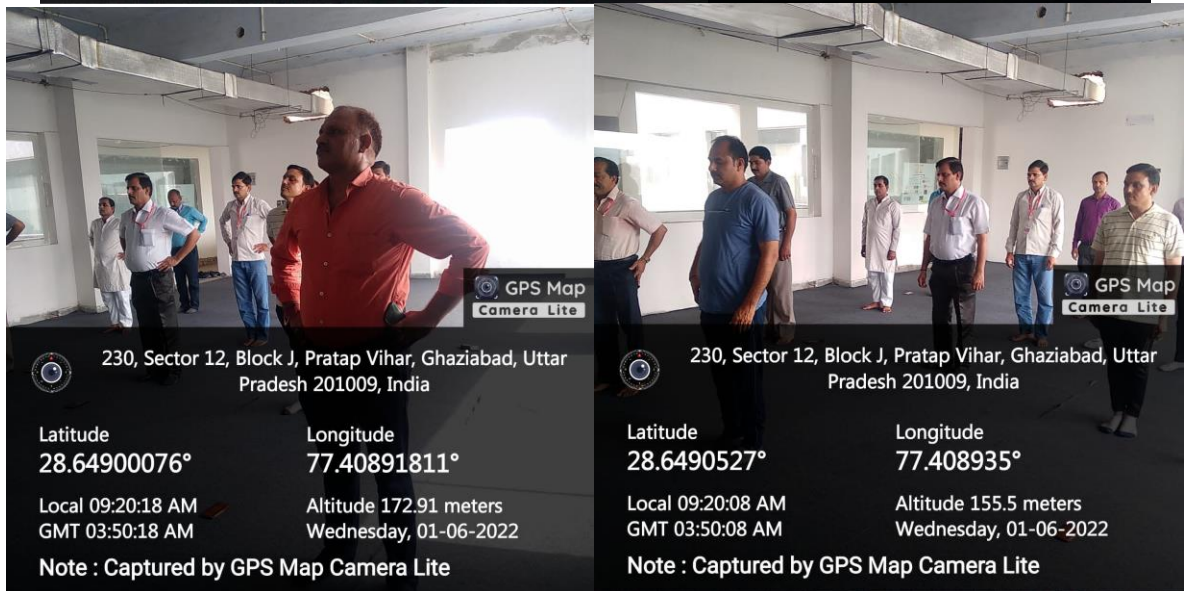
GPS Map
Camera Lite

230, Sector 12, Block J, Pratap Vihar, Ghaziabad, Uttar Pradesh 201009, India

Latitude
28.64900076°

Longitude
77.40891811°

Local 09:20:18 AM
GMT 03:50:18 AM

Altitude 172.91 meters
Wednesday, 01-06-2022

Note : Captured by GPS Map Camera Lite

GPS Map
Camera Lite

230, Sector 12, Block J, Pratap Vihar, Ghaziabad, Uttar Pradesh 201009, India

Latitude
28.6490527°

Longitude
77.408935°

Local 09:20:08 AM
GMT 03:50:08 AM

Altitude 155.5 meters
Wednesday, 01-06-2022

Note : Captured by GPS Map Camera Lite